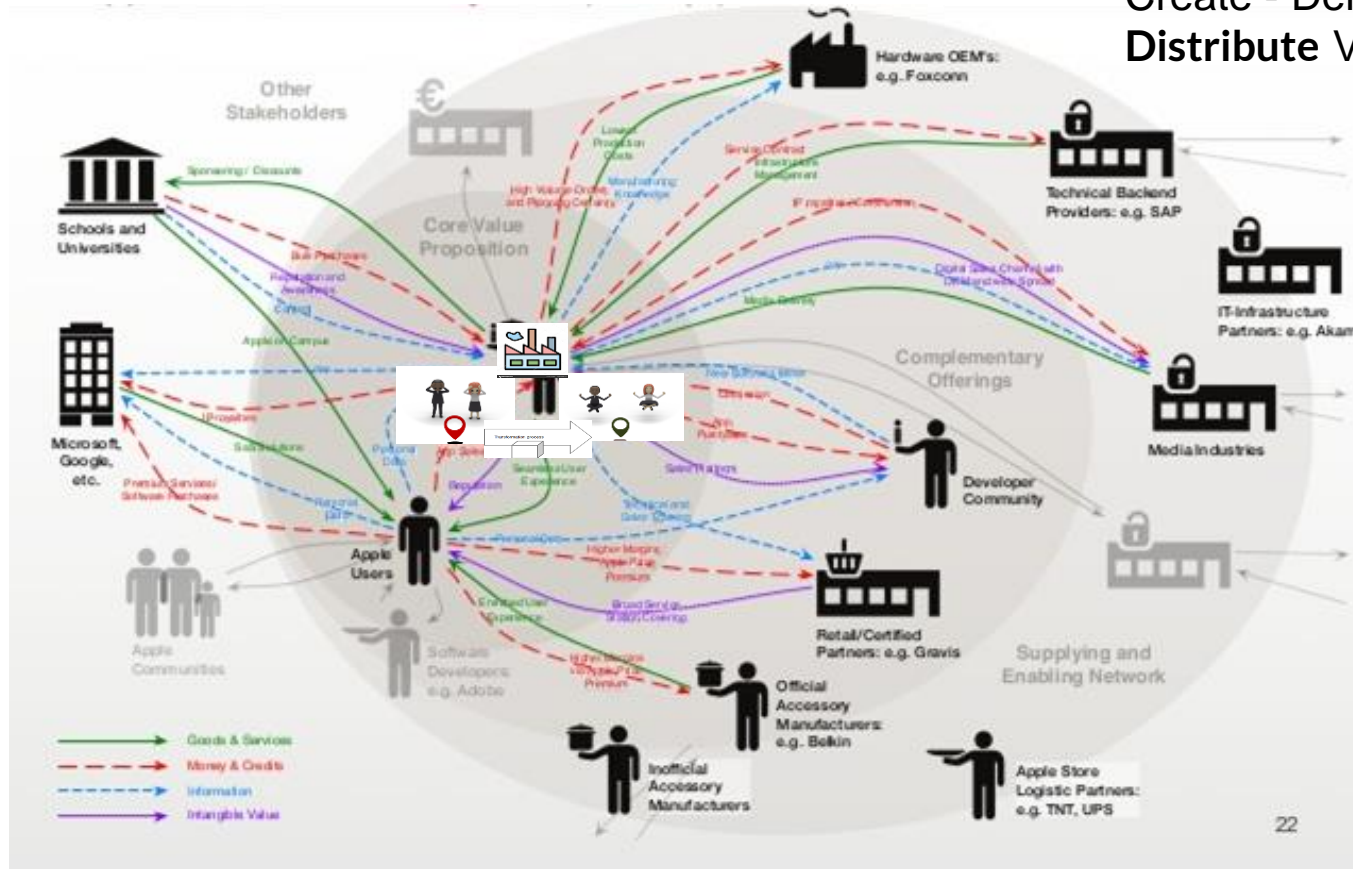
Create - De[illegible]
Distribute V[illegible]

Other Stakeholders

Hardware OEM's: e.g. Foxconn

Technical Backend Providers: e.g. SAP

IT-Infrastructure Partners: e.g. Akam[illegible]

Media Industries

Schools and Universities

Microsoft, Google, etc.

Apple Communities

Software Developers: e.g. Adobe

Apple Users

Developer Community

Retail/Certified Partners: e.g. Gravis

Official Accessory Manufacturers: e.g. Belkin

Inofficial Accessory Manufacturers

Apple Store Logistic Partners: e.g. TNT, UPS

Core Value Proposition

Complementary Offerings

Supplying and Enabling Network

Sponsoring / Discounts

Bulk Purchases

Reputation and Awareness

Content

Apple on Campus

Lowest Production Costs

High Volume Orders and Planning Certainty

Manufacturing Knowledge

Service Control Infrastructure Management

IP Licensing / Consumption

Digital Sales Channel with Direct and easy Spread

Media Delivery

IP Royalties

Sold Solutions

Premium Services / Software Purchases

Personal Data

Personal Data

App Sales

Reputation

Seamless User Experience

New Software Market

Commission

App Purchases

Sales Platform

Technical and Sales Coverage

Personal Data

Higher Margins Apple Price Premium

Broad Services Status Coverage

Enriched User Experience

Higher Margins Via Apple Price Premium

Transformation process

Goods & Services

Money & Credits

Information

Intangible Value

22